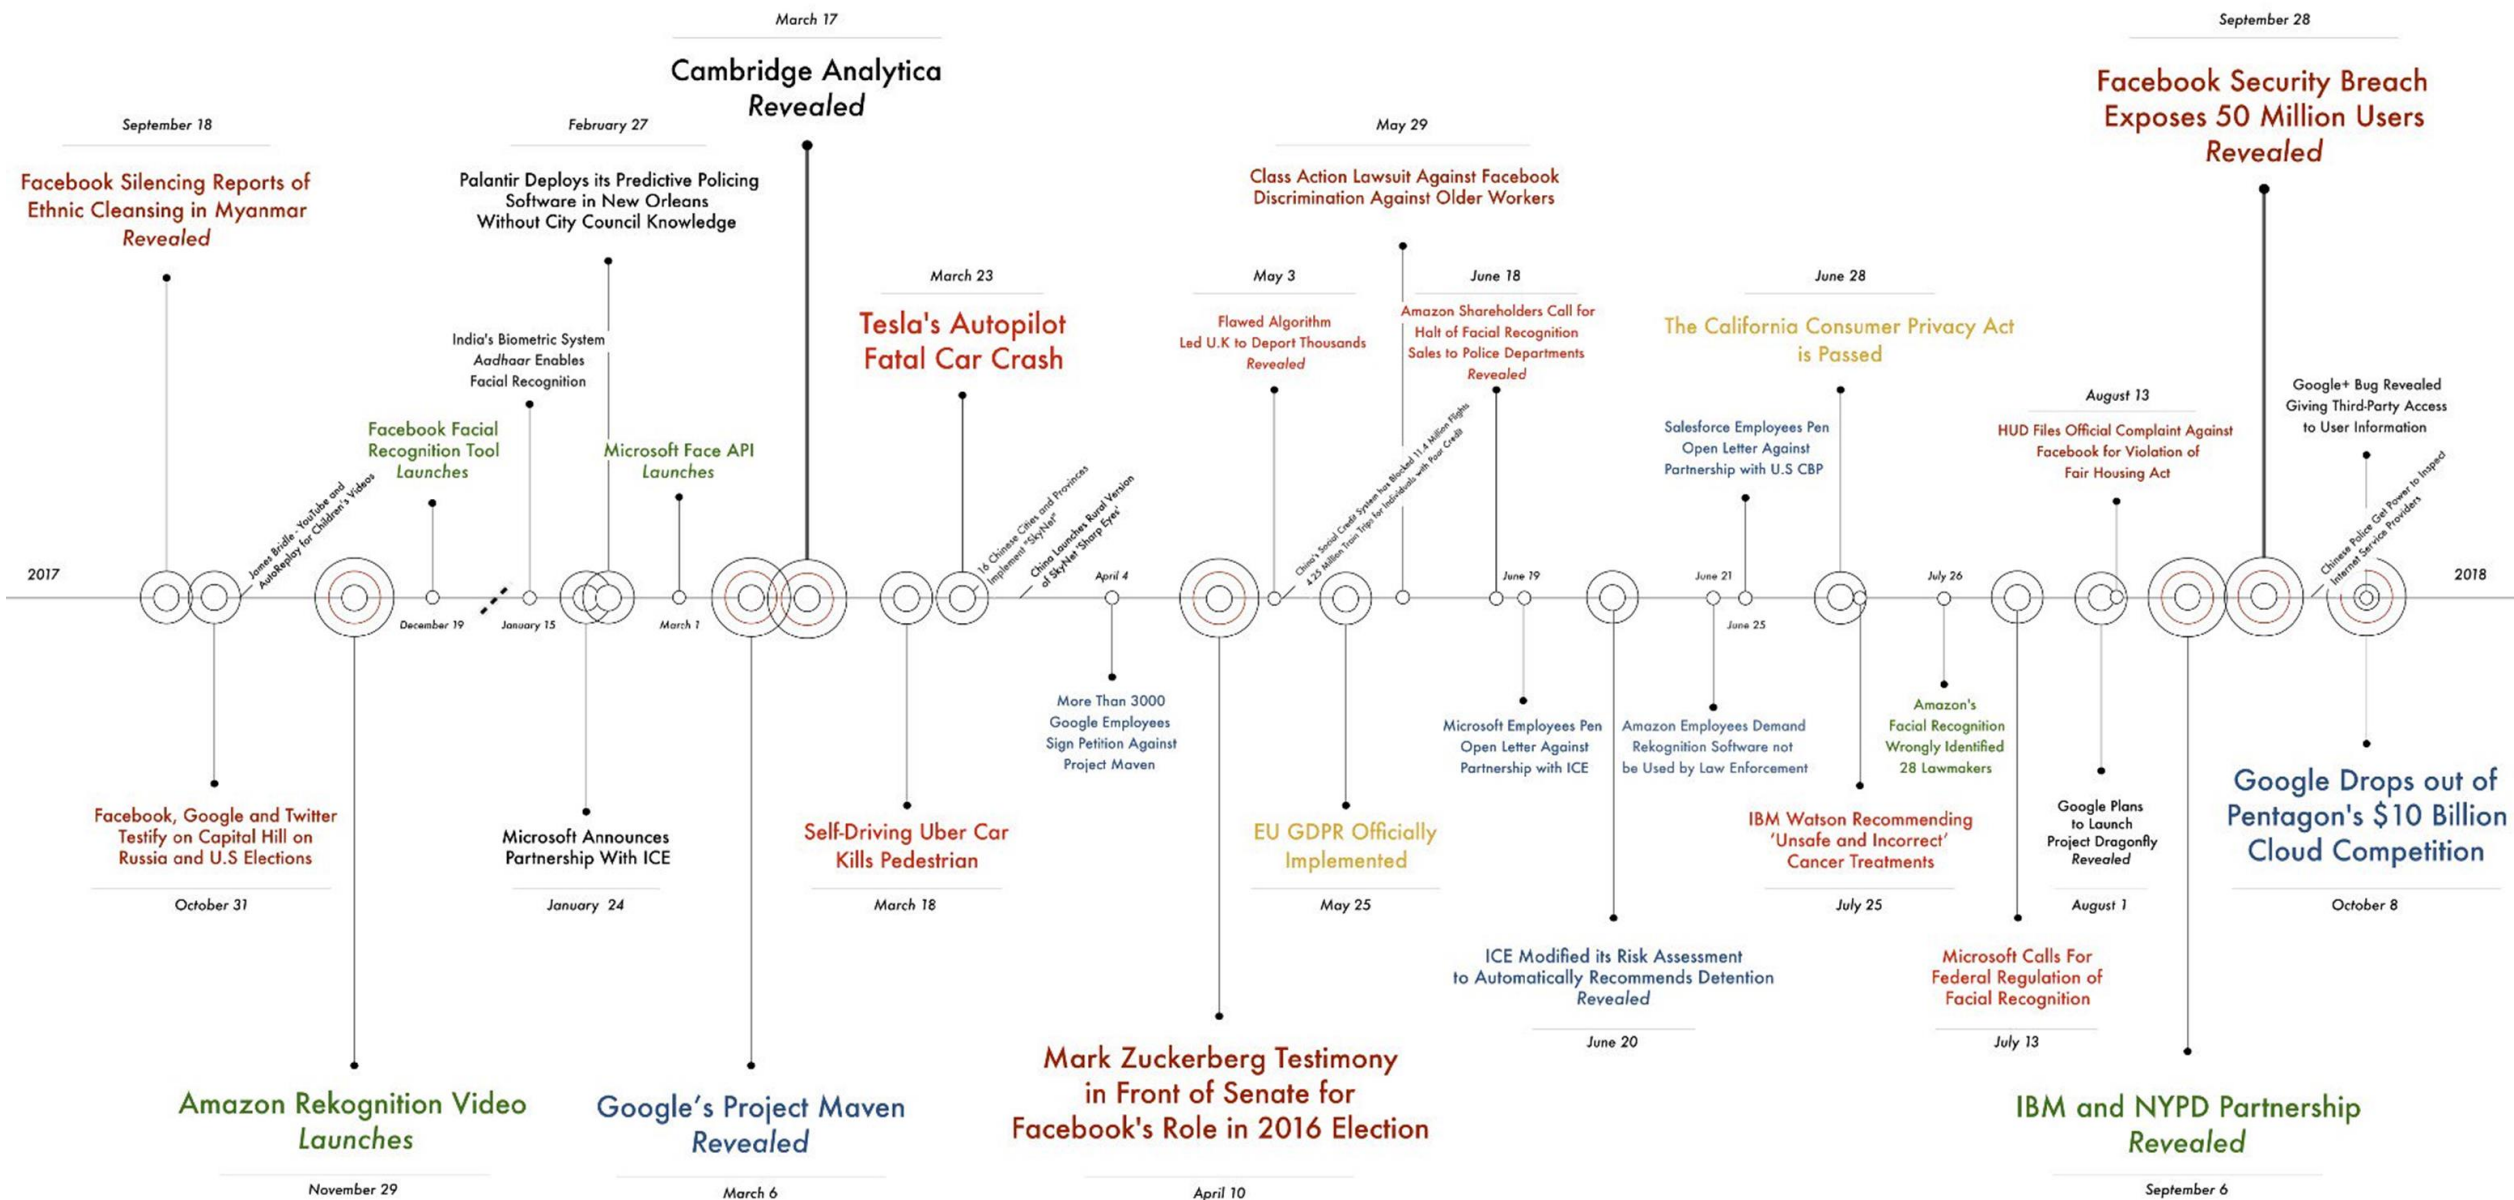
2017

September 18
Facebook Silencing Reports of Ethnic Cleansing in Myanmar
Revealed

James Bridle - YouTube and AutoReplay for Children's Videos

Facebook, Google and Twitter Testify on Capital Hill on Russia and U.S Elections
October 31

Amazon Rekognition Video
Launches
November 29

Facebook Facial Recognition Tool
Launches
December 19

India's Biometric System
Aadhaar Enables
Facial Recognition
January 15

Microsoft Announces Partnership With ICE
January 24

February 27
Palantir Deploys its Predictive Policing Software in New Orleans Without City Council Knowledge

Microsoft Face API
Launches
March 1

Google's Project Maven
Revealed
March 6

March 17
Cambridge Analytica
Revealed

Self-Driving Uber Car Kills Pedestrian
March 18

March 23
Tesla's Autopilot Fatal Car Crash

16 Chinese Cities and Provinces Implement "SkyNet"

China Launches Rural Version of SkyNet 'Sharp Eyes'

April 4
More Than 3000 Google Employees Sign Petition Against Project Maven

Mark Zuckerberg Testimony in Front of Senate for Facebook's Role in 2016 Election
April 10

May 3
Flawed Algorithm Led U.K to Deport Thousands
Revealed

China's Social Credit System has Blocked 11.4 Million Flights 4.25 Million Train Trips for Individuals with Poor Credit

EU GDPR Officially Implemented
May 25

May 29
Class Action Lawsuit Against Facebook Discrimination Against Older Workers

June 18
Amazon Shareholders Call for Halt of Facial Recognition Sales to Police Departments
Revealed

June 19
Microsoft Employees Pen Open Letter Against Partnership with ICE

ICE Modified its Risk Assessment to Automatically Recommends Detention
Revealed
June 20

June 21
Amazon Employees Demand Rekognition Software not be Used by Law Enforcement

June 25
Salesforce Employees Pen Open Letter Against Partnership with U.S CBP

June 28
The California Consumer Privacy Act is Passed

IBM Watson Recommending 'Unsafe and Incorrect' Cancer Treatments
July 25

July 26
Amazon's Facial Recognition Wrongly Identified 28 Lawmakers

Microsoft Calls For Federal Regulation of Facial Recognition
July 13

Google Plans to Launch Project Dragonfly
Revealed
August 1

August 13
HUD Files Official Complaint Against Facebook for Violation of Fair Housing Act

IBM and NYPD Partnership
Revealed
September 6

September 28
Facebook Security Breach Exposes 50 Million Users
Revealed

Chinese Police Get Power to Inspect Internet Service Providers

Google+ Bug Revealed Giving Third-Party Access to User Information

Google Drops out of Pentagon's $10 Billion Cloud Competition
October 8

2018